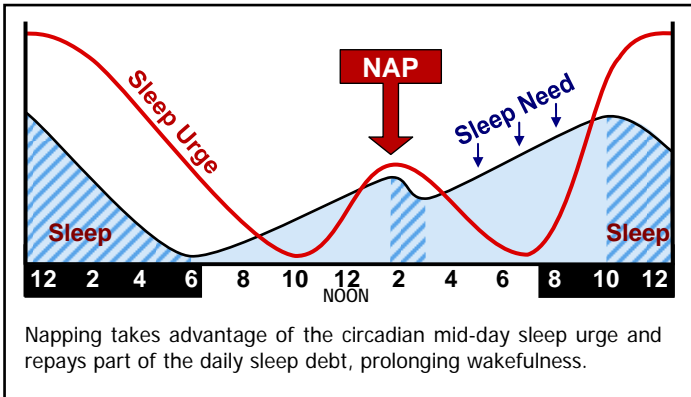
NAP

Sleep Urge

Sleep Need

Sleep

Sleep

12 2 4 6 8 10 12 2 4 6 8 10 12

NOON

Napping takes advantage of the circadian mid-day sleep urge and repays part of the daily sleep debt, prolonging wakefulness.